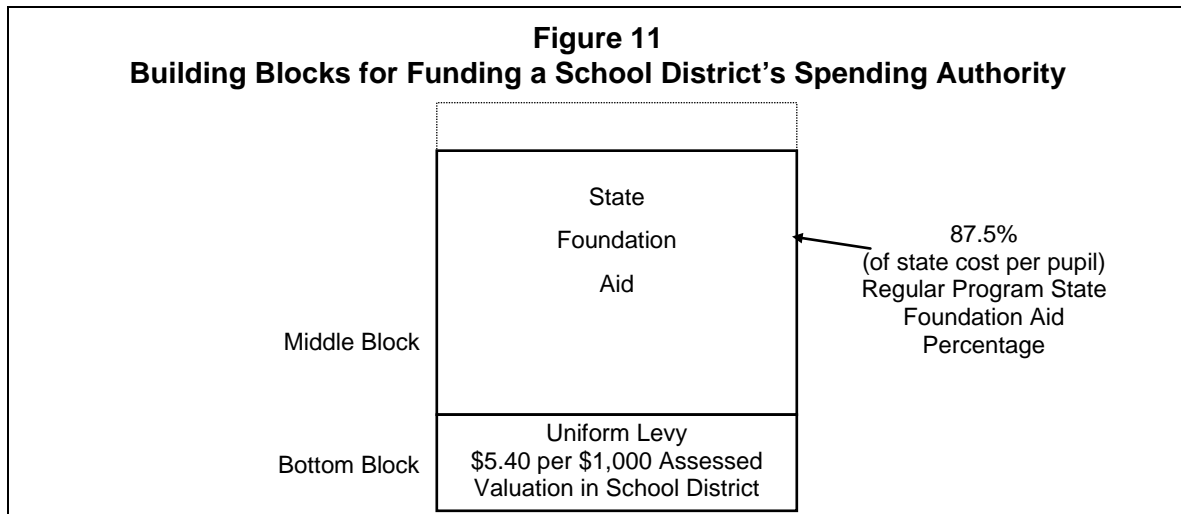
**Figure 11**
**Building Blocks for Funding a School District's Spending Authority**

State

Foundation

Aid

87.5%
(of state cost per pupil)
Regular Program State Foundation Aid Percentage

Middle Block

Uniform Levy
\$5.40 per \$1,000 Assessed Valuation in School District

Bottom Block